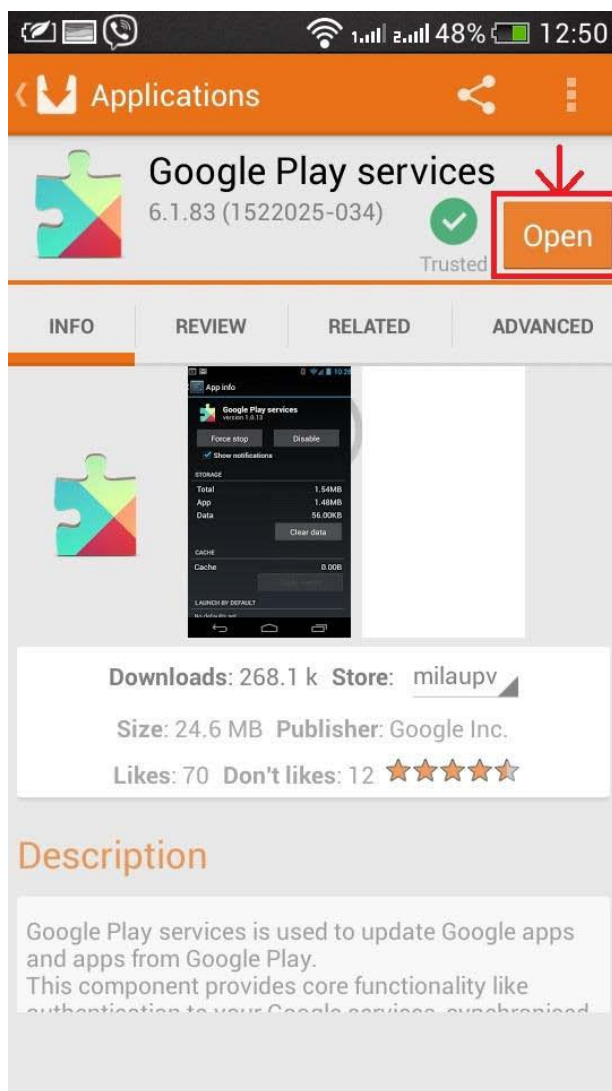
1 2 48% 12:50

Applications

Google Play services
6.1.83 (1522025-034)
Trusted
Open

INFO
REVIEW
RELATED
ADVANCED

App info
Google Play services
version 1.0.13
Force stop
Disable
Show notifications
STORAGE
Total 1.54MB
App 1.48MB
Data 56.00KB
Clear data
CACHE
Cache 0.00B
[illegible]
LAUNCH BY DEFAULT
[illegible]

Downloads: 268.1 k Store: milaupv
Size: 24.6 MB Publisher: Google Inc.
Likes: 70 Don't likes: 12

Description

Google Play services is used to update Google apps and apps from Google Play.
This component provides core functionality like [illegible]